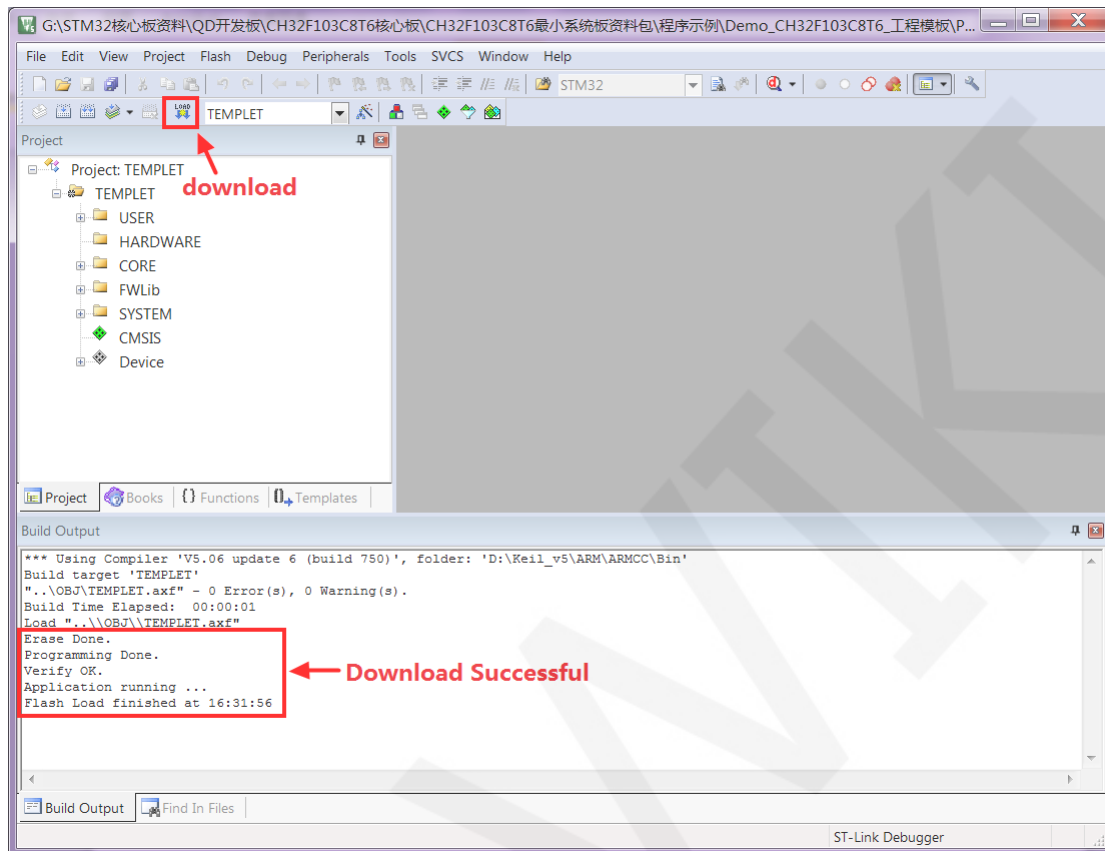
G:\STM32核心板资料\QD开发板\CH32F103C8T6核心板\CH32F103C8T6最小系统板资料包\程序示例\Demo_CH32F103C8T6_工程模板\P...

File Edit View Project Flash Debug Peripherals Tools SVCS Window Help

STM32

LOAD TEMPLET

Project

Project: TEMPLET
TEMPLET
USER
HARDWARE
CORE
FWLib
SYSTEM
CMSIS
Device

download

Project Books Functions Templates

Build Output

*** Using Compiler 'V5.06 update 6 (build 750)', folder: 'D:\Keil_v5\ARM\ARMCC\Bin'
Build target 'TEMPLET'
"..\OBJ\TEMPLET.axf" - 0 Error(s), 0 Warning(s).
Build Time Elapsed: 00:00:01
Load "..\\OBJ\\TEMPLET.axf"
Erase Done.
Programming Done.
Verify OK.
Application running ...
Flash Load finished at 16:31:56

Download Successful

Build Output Find In Files

ST-Link Debugger